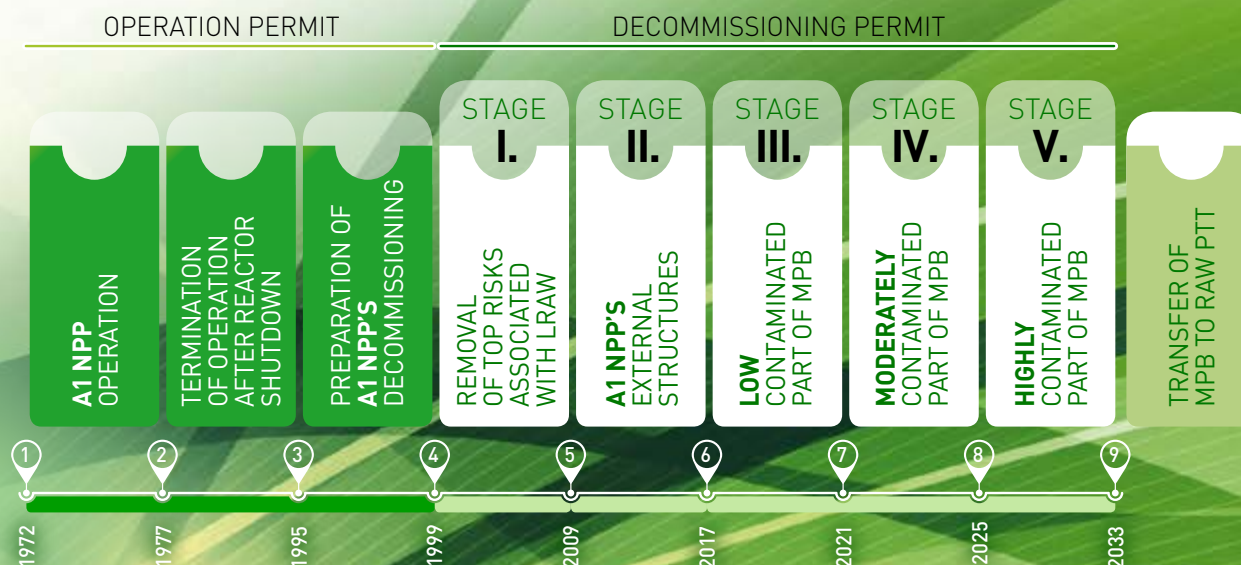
OPERATION PERMIT

DECOMMISSIONING PERMIT

A1 NPP OPERATION

TERMINATION OF OPERATION AFTER REACTOR SHUTDOWN

PREPARATION OF A1 NPP'S DECOMMISSIONING

STAGE I.
REMOVAL OF TOP RISKS ASSOCIATED WITH LRAW

STAGE II.
A1 NPP'S EXTERNAL STRUCTURES

STAGE III.
LOW CONTAMINATED PART OF MPB

STAGE IV.
MODERATELY CONTAMINATED PART OF MPB

STAGE V.
HIGHLY CONTAMINATED PART OF MPB

TRANSFER OF MPB TO RAW PTT

1 2 3 4 5 6 7 8 9

1972 1977 1995 1999 2009 2017 2021 2025 2033